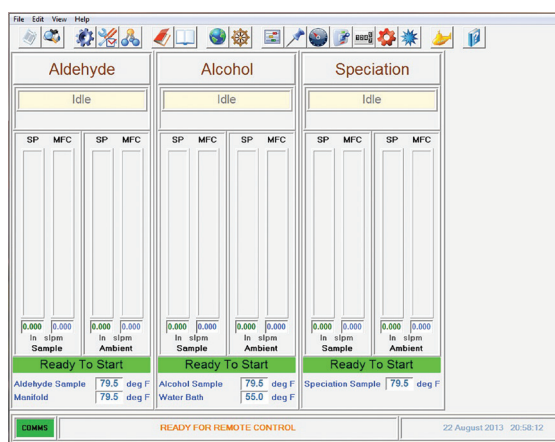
File Edit View Help

Aldehyde

Idle

SP MFC SP MFC

0.000 0.000 0.000 0.000

ln slpm ln slpm

Sample Ambient

Ready To Start

Aldehyde Sample 79.5 deg F

Manifold 79.5 deg F

Alcohol

Idle

SP MFC SP MFC

0.000 0.000 0.000 0.000

ln slpm ln slpm

Sample Ambient

Ready To Start

Alcohol Sample 79.5 deg F

Water Bath 55.0 deg F

Speciation

Idle

SP MFC SP MFC

0.000 0.000 0.000 0.000

ln slpm ln slpm

Sample Ambient

Ready To Start

Speciation Sample 79.5 deg F

COMMS

READY FOR REMOTE CONTROL

22 August 2013 20:58:12